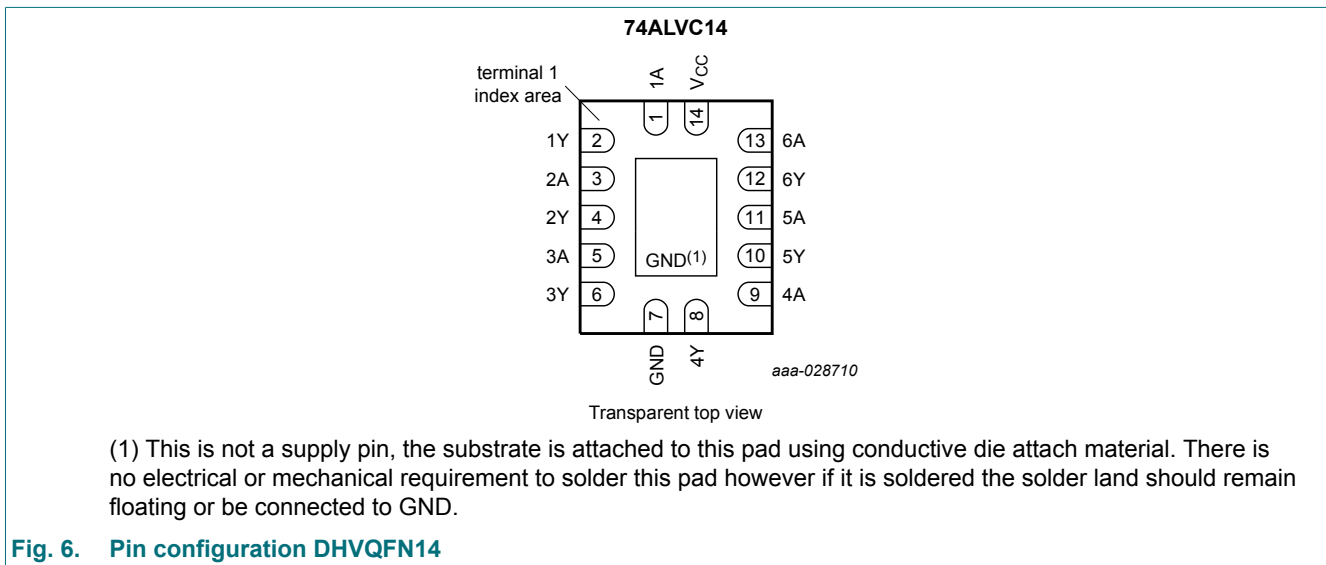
74ALVC14

terminal 1 index area

1A
$V_{CC}$
1
14

1Y 2
2A 3
2Y 4
3A 5
3Y 6

13 6A
12 6Y
11 5A
10 5Y
9 4A

GND$^{(1)}$

7
8
GND
4Y

aaa-028710

Transparent top view

(1) This is not a supply pin, the substrate is attached to this pad using conductive die attach material. There is no electrical or mechanical requirement to solder this pad however if it is soldered the solder land should remain floating or be connected to GND.

Fig. 6. Pin configuration DHVQFN14